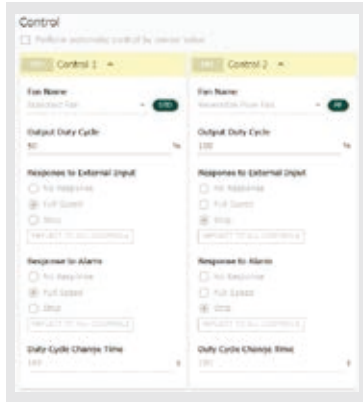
Control

Perform automatic control by sensor value

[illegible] Control 1 ▲

Fan Name
Standard Fan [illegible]

Output Duty Cycle
50 %

Response to External Input
No Response
Full Speed
Stop
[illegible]

Response to Alarm
No Response
Full Speed
Stop
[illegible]

Duty Cycle Change Time
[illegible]

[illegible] Control 2 ▲

Fan Name
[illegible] Fan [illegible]

Output Duty Cycle
100 %

Response to External Input
No Response
Full Speed
Stop
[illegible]

Response to Alarm
No Response
Full Speed
Stop
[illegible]

Duty Cycle Change Time
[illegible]